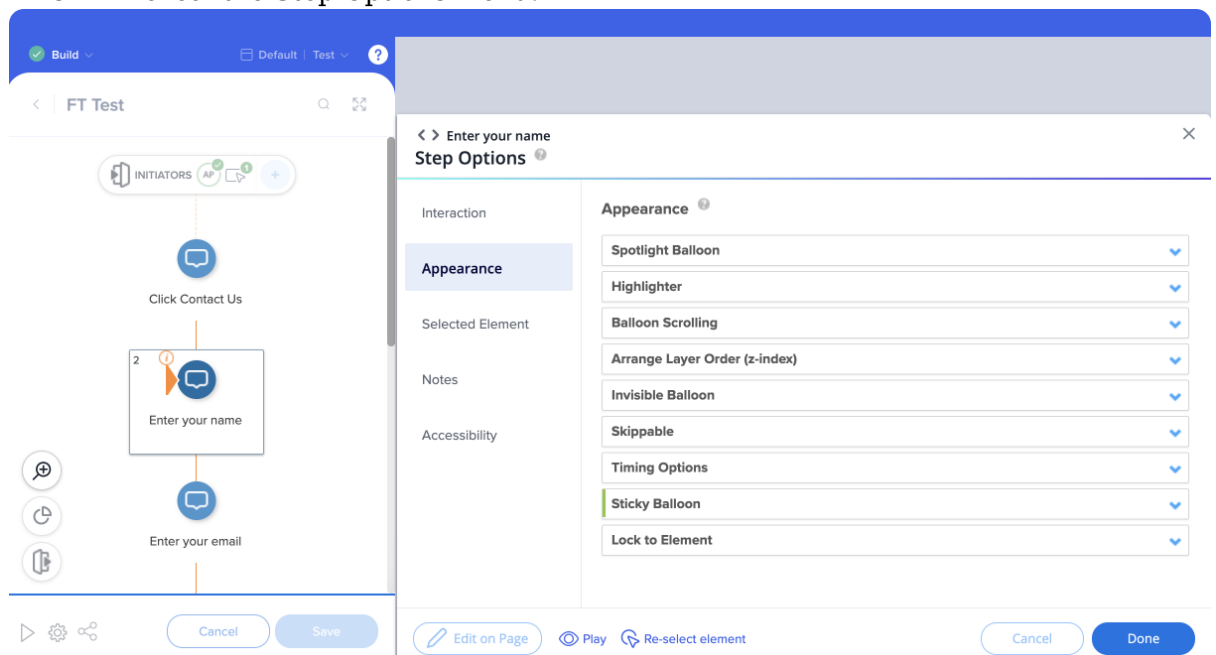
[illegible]

Build

Default | Test

?

FT Test

INITIATORS AP

Click Contact Us

2

Enter your name

Enter your email

Cancel

Save

< > Enter your name

Step Options

Interaction

Appearance

Selected Element

Notes

Accessibility

Appearance

Spotlight Balloon

Highlighter

Balloon Scrolling

Arrange Layer Order (z-index)

Invisible Balloon

Skippable

Timing Options

Sticky Balloon

Lock to Element

Edit on Page

Play

Re-select element

Cancel

Done